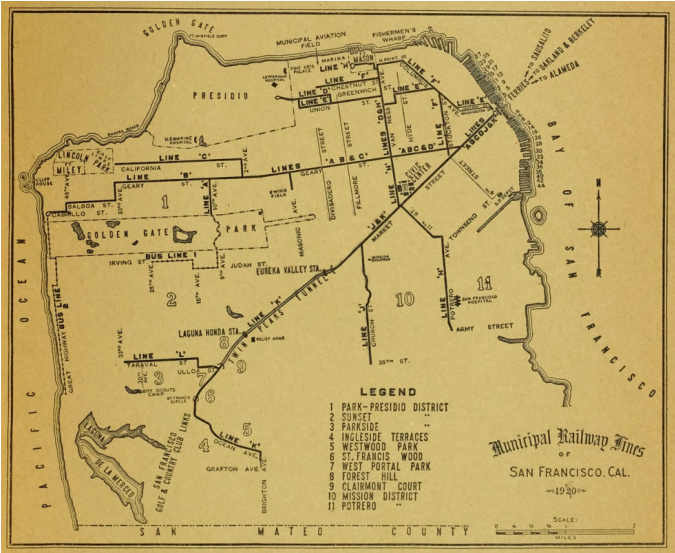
GOLDEN GATE
MUNICIPAL AVIATION FIELD
FISHERMEN'S WHARF
MARINA
MASON
LINE "H"
LINE "F"
LINE "C"
LINE "D"
LINE "E"
CHESTNUT ST.
GREENWICH
UNION
LINE "G"
LINE "E"
FERRIES
TO SAUSALITO
TO OAKLAND & BERKELEY
TO ALAMEDA
PRESIDIO
U.S. MARINE HOSPITAL
BAY OF SAN FRANCISCO
LINCOLN PARK
MILEY
CALIFORNIA
LINE "C"
LINES "A B & C"
"ABC & D"
ABCDJ & K
LINE "B"
GEARY ST.
GEARY
LINE "A"
BALBOA ST.
CABRILLO ST.
1
GOLDEN GATE PARK
IRVING ST.
BUS LINE 1
JUDAH ST.
EUREKA VALLEY STA.
STEINER ST.
DIVISADERO
FILLMORE
VAN NESS
HYDE
CIVIC CENTER
MARKET
LINE "J"
TOWNSEND ST.
LINE "K"
POTRERO
11
SAN FRANCISCO HOSPITAL
ARMY STREET
10
CHURCH ST.
20TH ST.
2
TWIN PEAKS TUNNEL
LINE "K"
8
LAGUNA HONDA STA.
9
RELIEF HOME
LINE "L"
TARAVAL ST.
ULLOA
3
BOY SCOUTS CAMP
7
6
4
5
LINE "K"
OCEAN AVE.
GRAFTON AVE.
BRIGHTON AVE.
LAKE MERCED
SAN FRANCISCO GOLF & COUNTRY CLUB LINKS
GREAT HIGHWAY BUS LINE 2
PACIFIC OCEAN
SAN MATEO COUNTY
N

LEGEND
1 PARK-PRESIDIO DISTRICT
2 SUNSET "
3 PARKSIDE "
4 INGLESIDE TERRACES
5 WESTWOOD PARK
6 ST. FRANCIS WOOD
7 WEST PORTAL PARK
8 FOREST HILL
9 CLAIRMONT COURT
10 MISSION DISTRICT
11 POTRERO "

Municipal Railway Lines
OF
SAN FRANCISCO, CAL.
1920
SCALE:
MILES